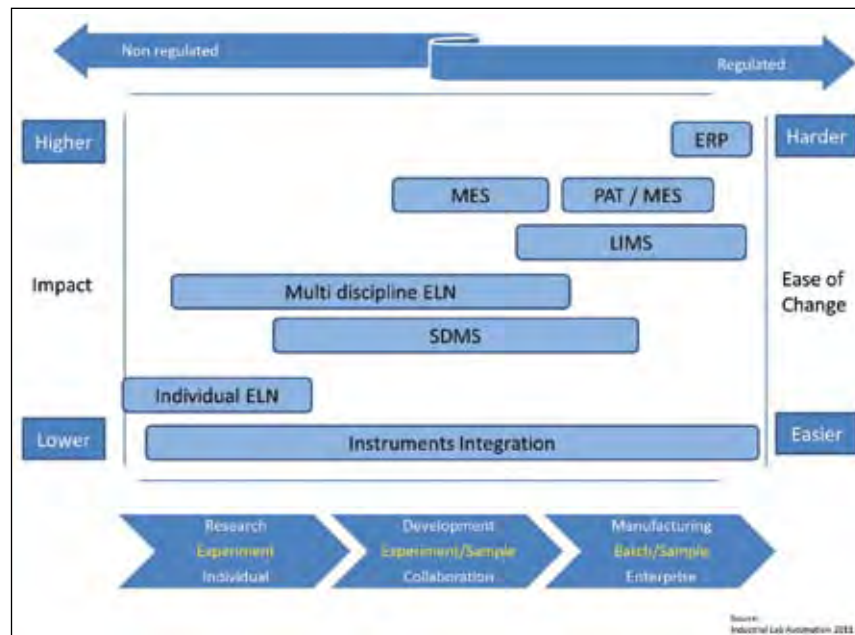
Non regulated

Regulated

Higher

Harder

ERP

MES

PAT / MES

LIMS

Impact

Ease of Change

Multi discipline ELN

SDMS

Individual ELN

Lower

Easier

Instruments Integration

Research
Experiment
Individual

Development
Experiment/Sample
Collaboration

Manufacturing
Batch/Sample
Enterprise

Source:
Industrial Lab Automation 2011